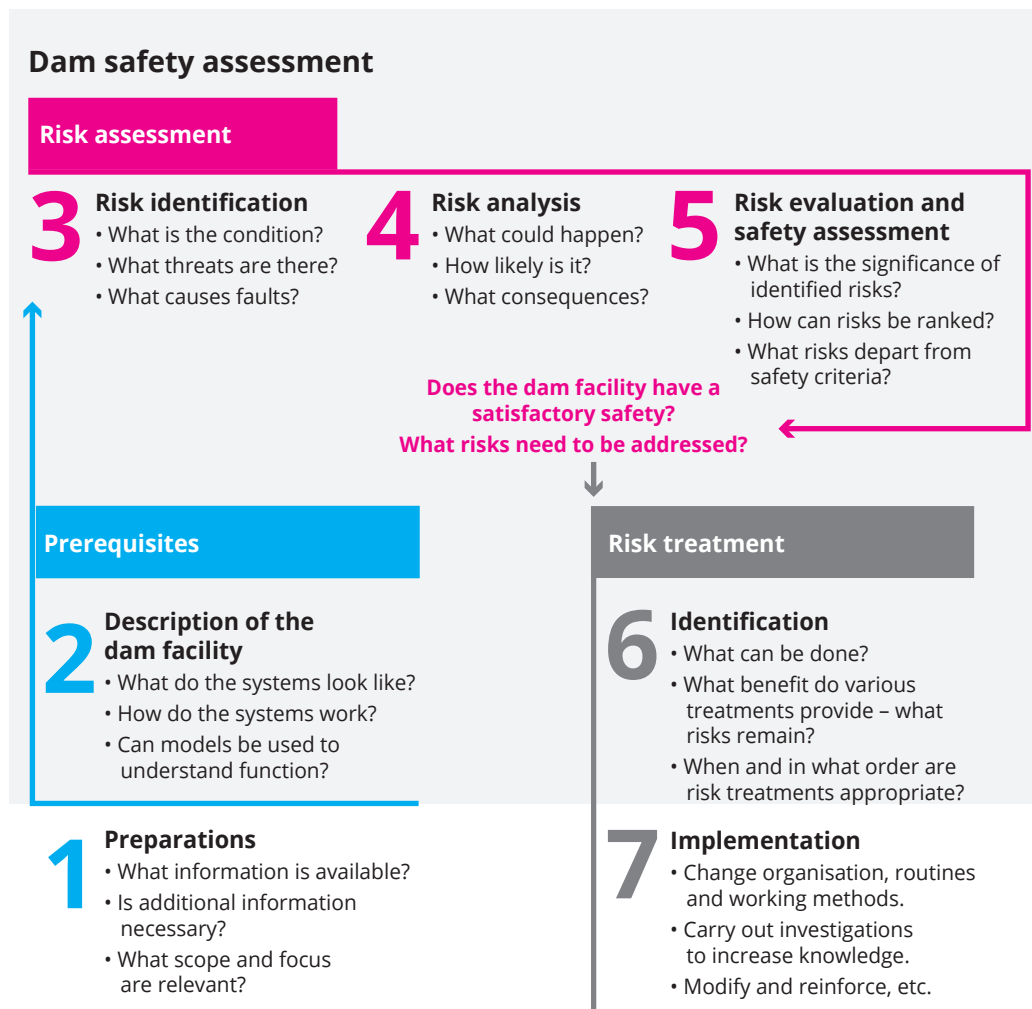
Dam safety assessment

Risk assessment

3 Risk identification
• What is the condition?
• What threats are there?
• What causes faults?

4 Risk analysis
• What could happen?
• How likely is it?
• What consequences?

5 Risk evaluation and safety assessment
• What is the significance of identified risks?
• How can risks be ranked?
• What risks depart from safety criteria?

Does the dam facility have a satisfactory safety?
What risks need to be addressed?

Prerequisites

2 Description of the dam facility
• What do the systems look like?
• How do the systems work?
• Can models be used to understand function?

1 Preparations
• What information is available?
• Is additional information necessary?
• What scope and focus are relevant?

Risk treatment

6 Identification
• What can be done?
• What benefit do various treatments provide – what risks remain?
• When and in what order are risk treatments appropriate?

7 Implementation
• Change organisation, routines and working methods.
• Carry out investigations to increase knowledge.
• Modify and reinforce, etc.